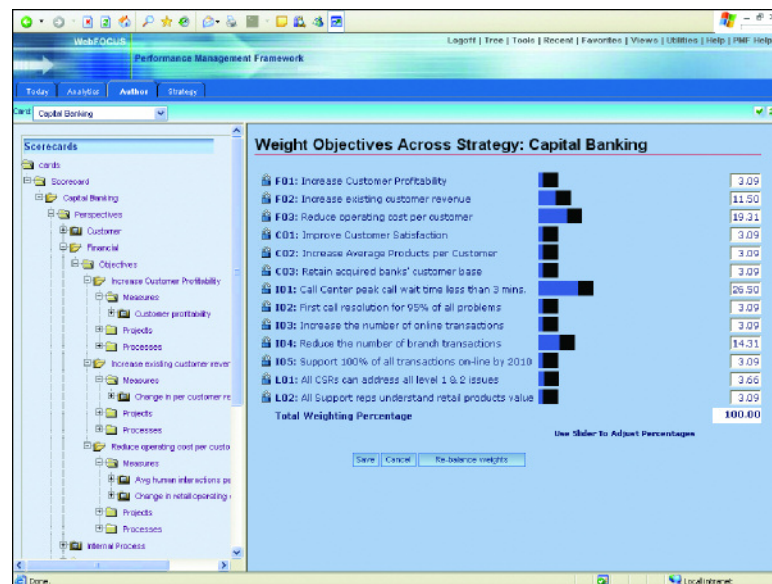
WebFOCUS

Performance Management Framework

Logoff | Tree | Tools | Recent | Favorites | Views | Utilities | Help | PMF Help

Today | Analytics | Author | Strategy

Card: Capital Banking

Scorecards
cards
Scorecard
Capital Banking
Perspectives
Customer
Financial
Objectives
Increase Customer Profitability
Measures
Customer profitability
Projects
Processes
Increase existing customer rever
Measures
Change in per customer re
Projects
Processes
Reduce operating cost per custo
Measures
Avg human interactions pe
Change in retail operating c
Projects
Processes
Internal Process

Weight Objectives Across Strategy: Capital Banking

| Objective | Weight |
|---|---|
| F01: Increase Customer Profitability | 3.09 |
| F02: Increase existing customer revenue | 11.50 |
| F03: Reduce operating cost per customer | 19.31 |
| C01: Improve Customer Satisfaction | 3.09 |
| C02: Increase Average Products per Customer | 3.09 |
| C03: Retain acquired banks' customer base | 3.09 |
| I01: Call Center peak call wait time less than 3 mins. | 26.50 |
| I02: First call resolution for 95% of all problems | 3.09 |
| I03: Increase the number of online transactions | 3.09 |
| I04: Reduce the number of branch transactions | 14.31 |
| I05: Support 100% of all transactions on-line by 2010 | 3.09 |
| L01: All CSRs can address all level 1 & 2 issues | 3.66 |
| L02: All Support reps understand retail products value | 3.09 |
| Total Weighting Percentage | 100.00 |

Use Slider to Adjust Percentages

Save | Cancel | Re-balance weights

Done | Local intranet